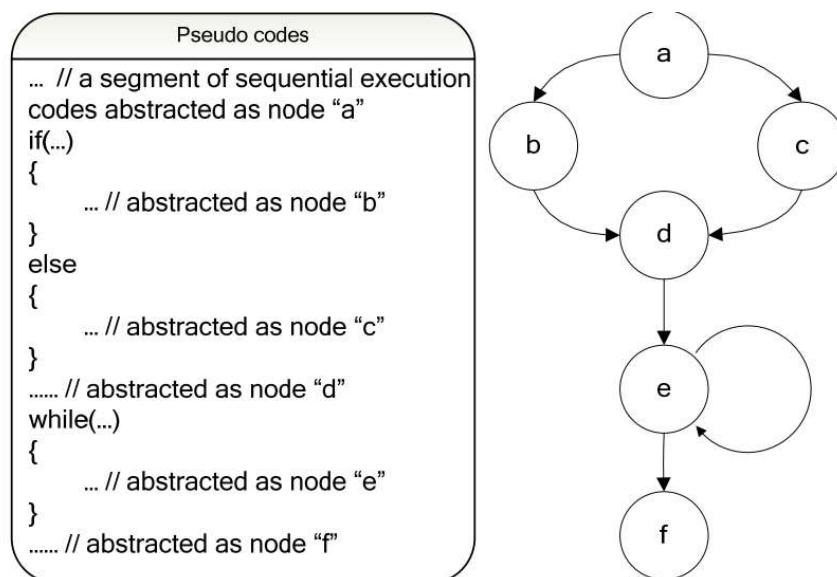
Pseudo codes

... // a segment of sequential execution codes abstracted as node “a”
if(...)
{
... // abstracted as node “b”
}
else
{
... // abstracted as node “c”
}
...... // abstracted as node “d”
while(...)
{
... // abstracted as node “e”
}
...... // abstracted as node “f”

a
b
c
d
e
f